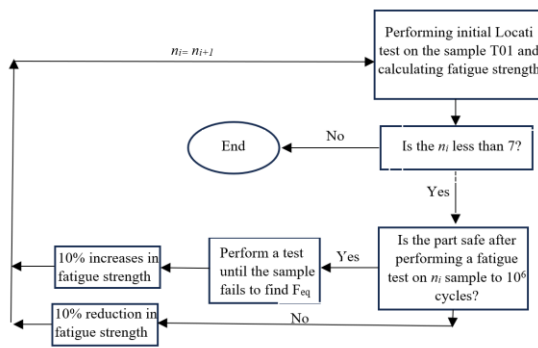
Performing initial Locati test on the sample T01 and calculating fatigue strength

$n_i = n_{i+1}$

End

No

Is the $n_i$ less than 7?

Yes

10% increases in fatigue strength

Perform a test until the sample fails to find $F_{eq}$

Yes

Is the part safe after performing a fatigue test on $n_i$ sample to $10^6$ cycles?

10% reduction in fatigue strength

No